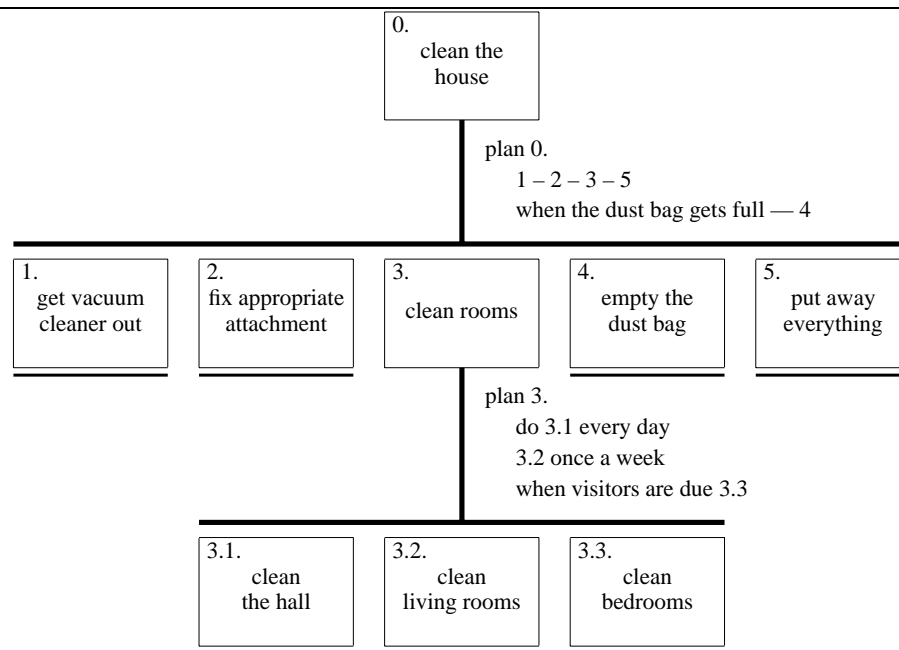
0.
clean the house

plan 0.
1 – 2 – 3 – 5
when the dust bag gets full — 4

1.
get vacuum cleaner out

2.
fix appropriate attachment

3.
clean rooms

4.
empty the dust bag

5.
put away everything

plan 3.
do 3.1 every day
3.2 once a week
when visitors are due 3.3

3.1.
clean the hall

3.2.
clean living rooms

3.3.
clean bedrooms